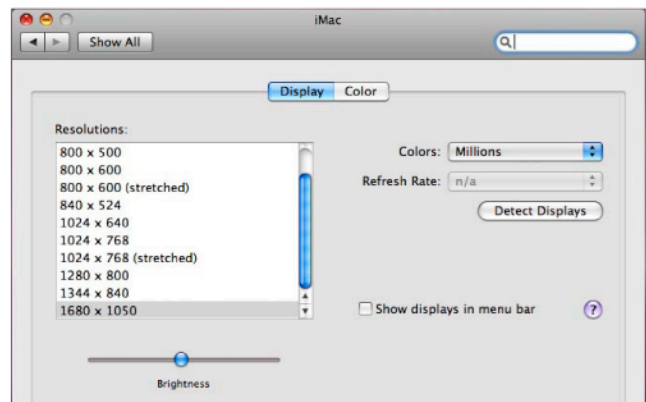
iMac

Show All

Display Color

Resolutions:

800 x 500
800 x 600
800 x 600 (stretched)
840 x 524
1024 x 640
1024 x 768
1024 x 768 (stretched)
1280 x 800
1344 x 840
1680 x 1050

Colors: Millions

Refresh Rate: n/a

Detect Displays

Show displays in menu bar

?

Brightness